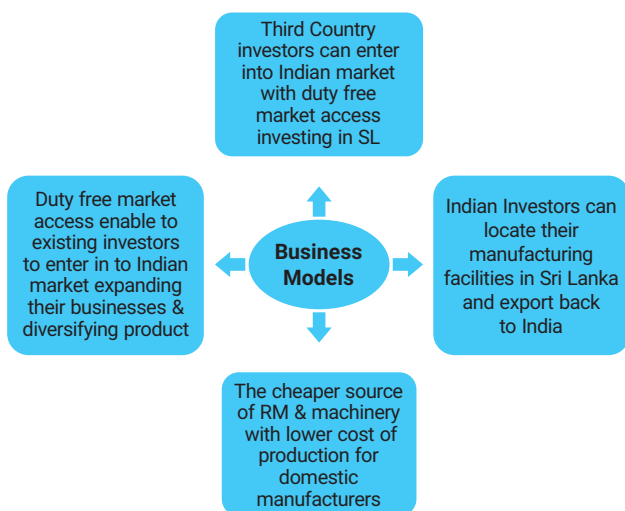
Third Country investors can enter into Indian market with duty free market access investing in SL

Duty free market access enable to existing investors to enter in to Indian market expanding their businesses & diversifying product

Business Models

Indian Investors can locate their manufacturing facilities in Sri Lanka and export back to India

The cheaper source of RM & machinery with lower cost of production for domestic manufacturers